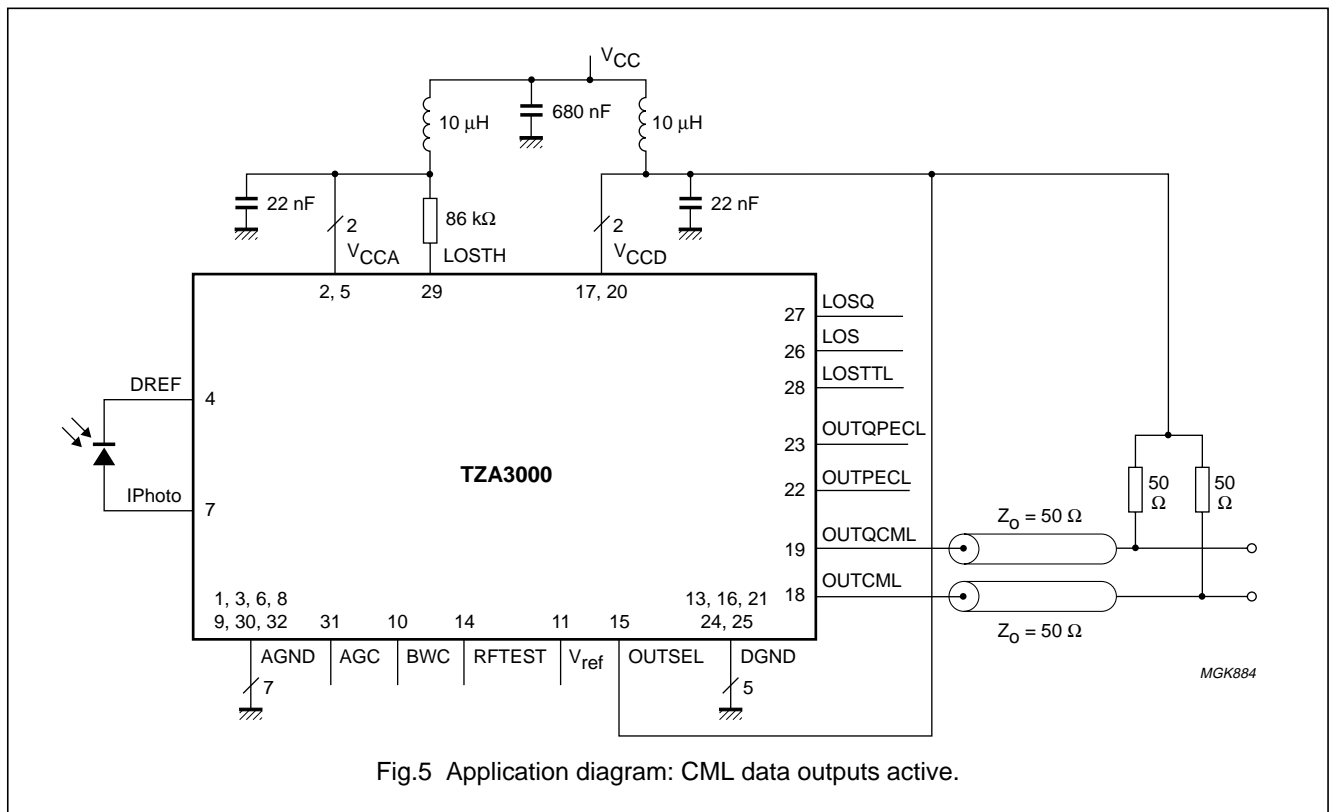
$V_{CC}$

10 μH

680 nF

10 μH

22 nF

2

86 kΩ

2

22 nF

$V_{CCA}$

LOSTH

$V_{CCD}$

2, 5

29

17, 20

27

LOSQ

26

LOS

28

LOSTTL

DREF

4

23

OUTQPECL

TZA3000

22

OUTPECL

50 Ω

50 Ω

IPhoto

7

$Z_o = 50\ \Omega$

OUTQCML

19

OUTCML

18

1, 3, 6, 8
9, 30, 32

31

10

14

11

15

13, 16, 21
24, 25

$Z_o = 50\ \Omega$

AGND

AGC

BWC

RFTEST

$V_{ref}$

OUTSEL

DGND

7

5

MGK884

Fig.5 Application diagram: CML data outputs active.